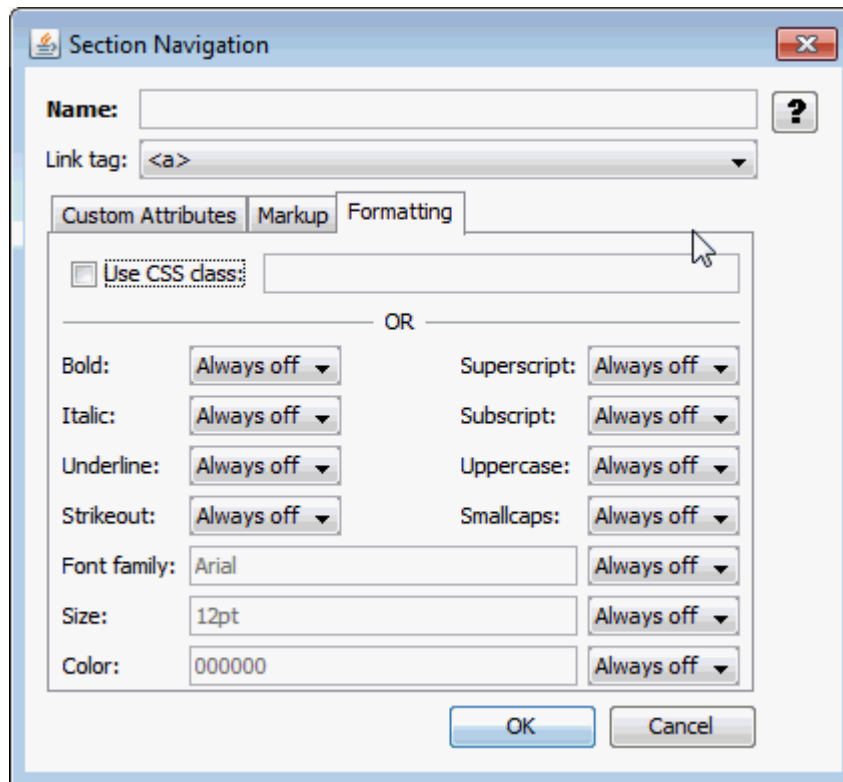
Section Navigation

Name:

?

Link tag: <a>

Custom Attributes | Markup | Formatting

Use CSS class:

OR

Bold: Always off
Superscript: Always off
Italic: Always off
Subscript: Always off
Underline: Always off
Uppercase: Always off
Strikeout: Always off
Smallcaps: Always off
Font family: Arial
Always off
Size: 12pt
Always off
Color: 000000
Always off

OK
Cancel